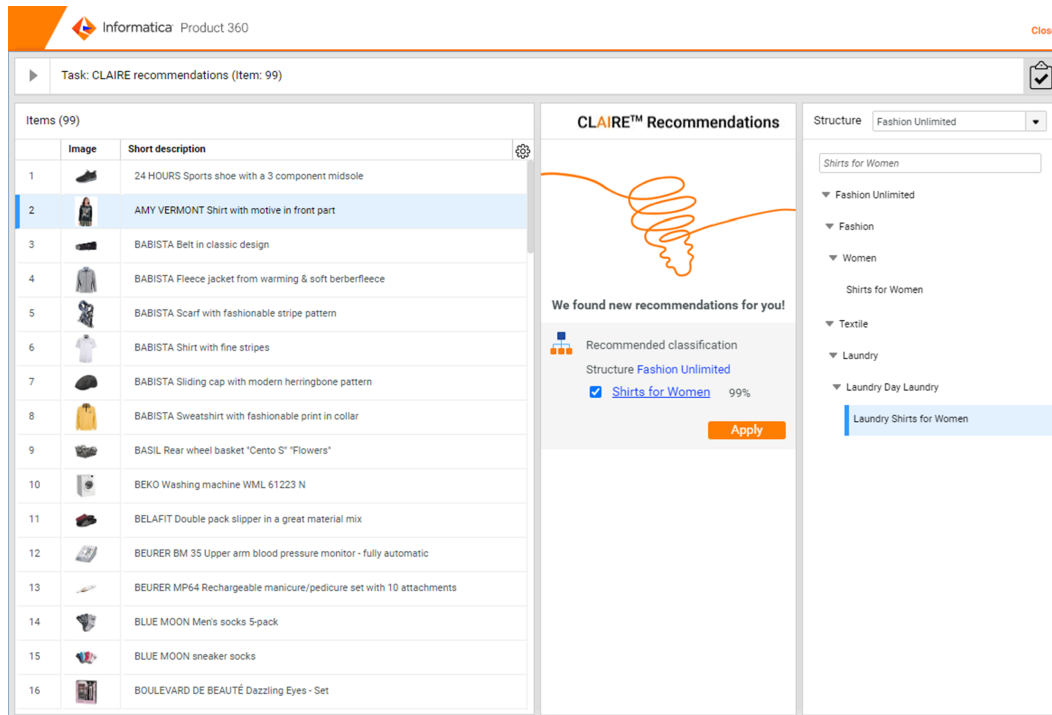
Informatica Product 360

Clos

Task: CLAIRE recommendations (Item: 99)

Items (99)

| | Image | Short description |
|---|---|---|
| 1 | | 24 HOURS Sports shoe with a 3 component midsole |
| 2 | | AMY VERMONT Shirt with motive in front part |
| 3 | | BABISTA Belt in classic design |
| 4 | | BABISTA Fleece jacket from warming & soft berberfleece |
| 5 | | BABISTA Scarf with fashionable stripe pattern |
| 6 | | BABISTA Shirt with fine stripes |
| 7 | | BABISTA Sliding cap with modern herringbone pattern |
| 8 | | BABISTA Sweatshirt with fashionable print in collar |
| 9 | | BASIL Rear wheel basket "Cento S" "Flowers" |
| 10 | | BEKO Washing machine WML 61223 N |
| 11 | | BELAFIT Double pack slipper in a great material mix |
| 12 | | BEURER BM 35 Upper arm blood pressure monitor - fully automatic |
| 13 | | BEURER MP64 Rechargeable manicure/pedicure set with 10 attachments |
| 14 | | BLUE MOON Men's socks 5-pack |
| 15 | | BLUE MOON sneaker socks |
| 16 | | BOULEVARD DE BEAUTÉ Dazzling Eyes - Set |

CLAIRE™ Recommendations

We found new recommendations for you!

Recommended classification

Structure Fashion Unlimited

Shirts for Women 99%

Apply

Structure Fashion Unlimited

Shirts for Women

Fashion Unlimited
Fashion
Women
Shirts for Women
Textile
Laundry
Laundry Day Laundry
Laundry Shirts for Women